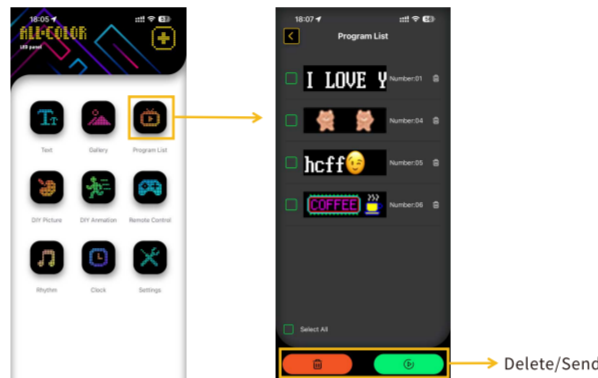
18:05
ALL COLOR
LED panel
Text
Gallery
Program List
DIY Picture
DIY Animation
Remote Control
Rhythm
Clock
Settings

18:07
Program List
I LOVE Y
Number:01
Number:04
hcff
Number:05
COFFEE
Number:06
Select All

Delete/Send